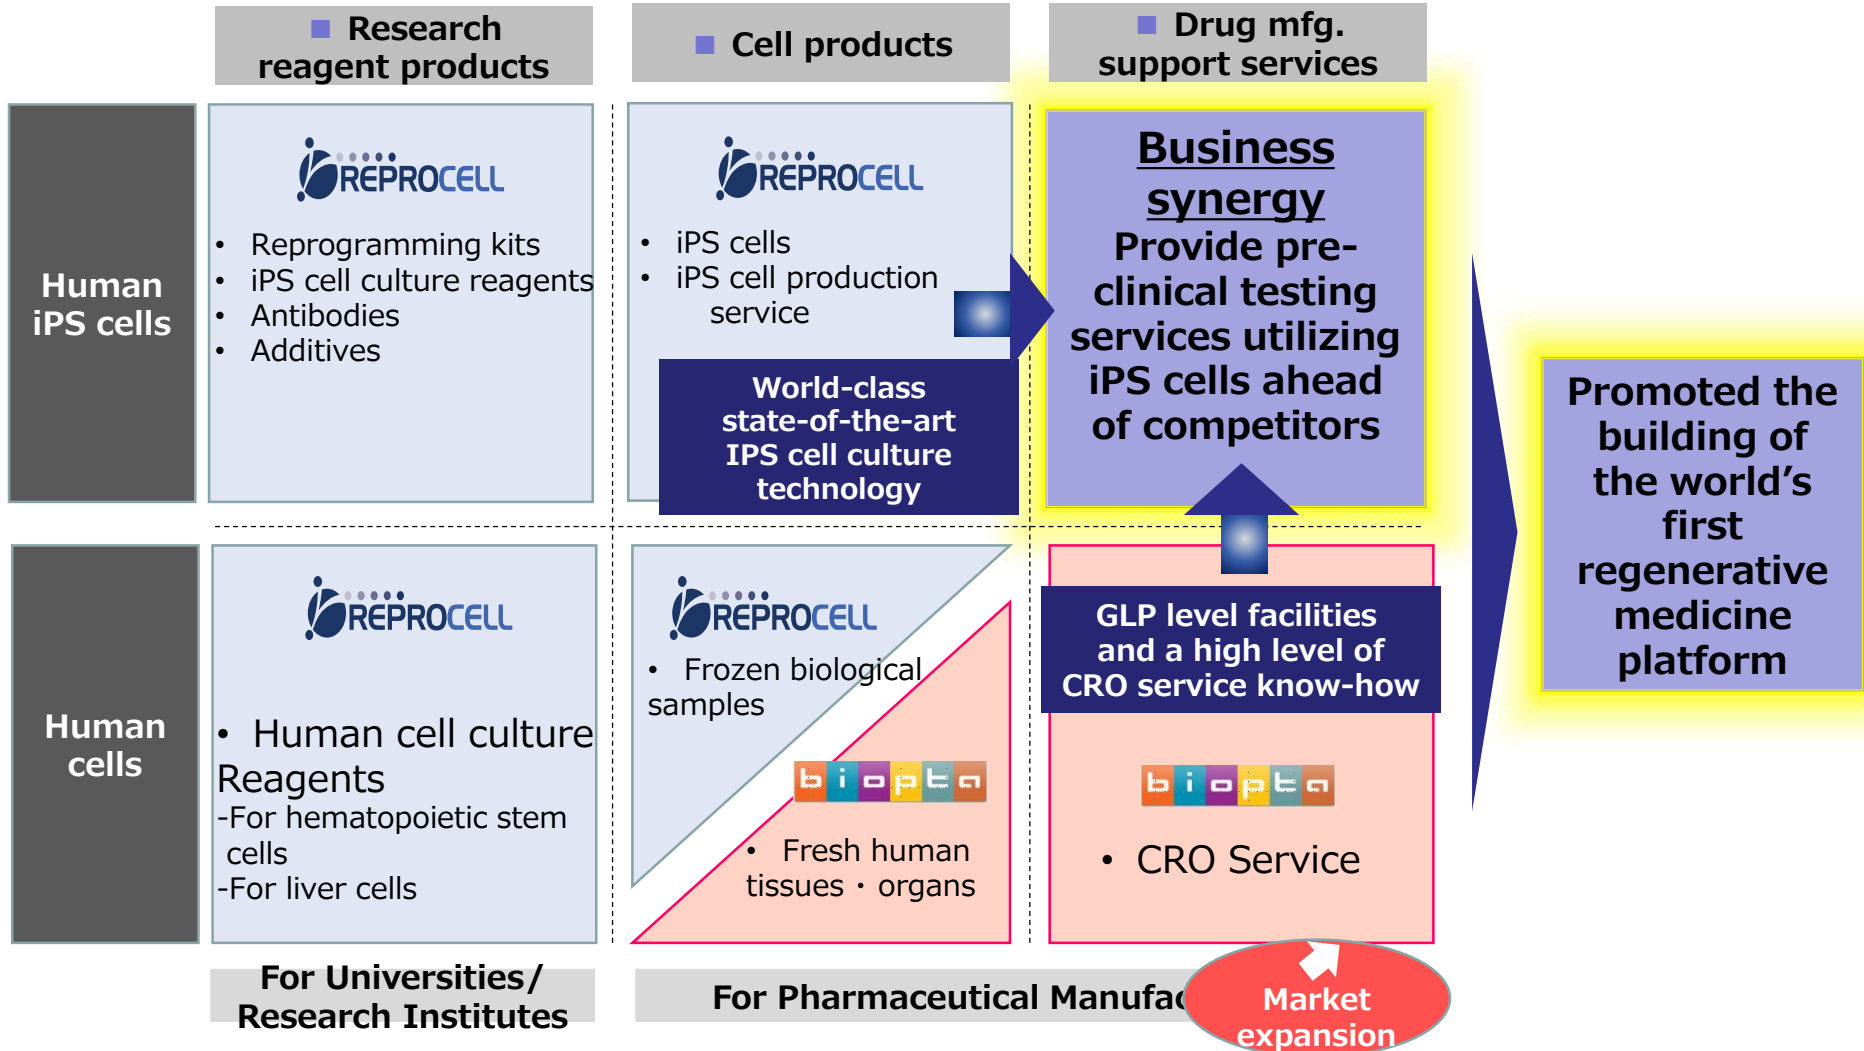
Research reagent products

Cell products

Drug mfg. support services

Human iPS cells

REPROCELL

• Reprogramming kits
• iPS cell culture reagents
• Antibodies
• Additives

REPROCELL

• iPS cells
• iPS cell production service

World-class state-of-the-art IPS cell culture technology

Business synergy
Provide pre-clinical testing services utilizing iPS cells ahead of competitors

Promoted the building of the world's first regenerative medicine platform

Human cells

REPROCELL

• Human cell culture Reagents
-For hematopoietic stem cells
-For liver cells

REPROCELL

• Frozen biological samples

biopta

• Fresh human tissues・organs

GLP level facilities and a high level of CRO service know-how

biopta

• CRO Service

For Universities/ Research Institutes

For Pharmaceutical Manufac

Market expansion